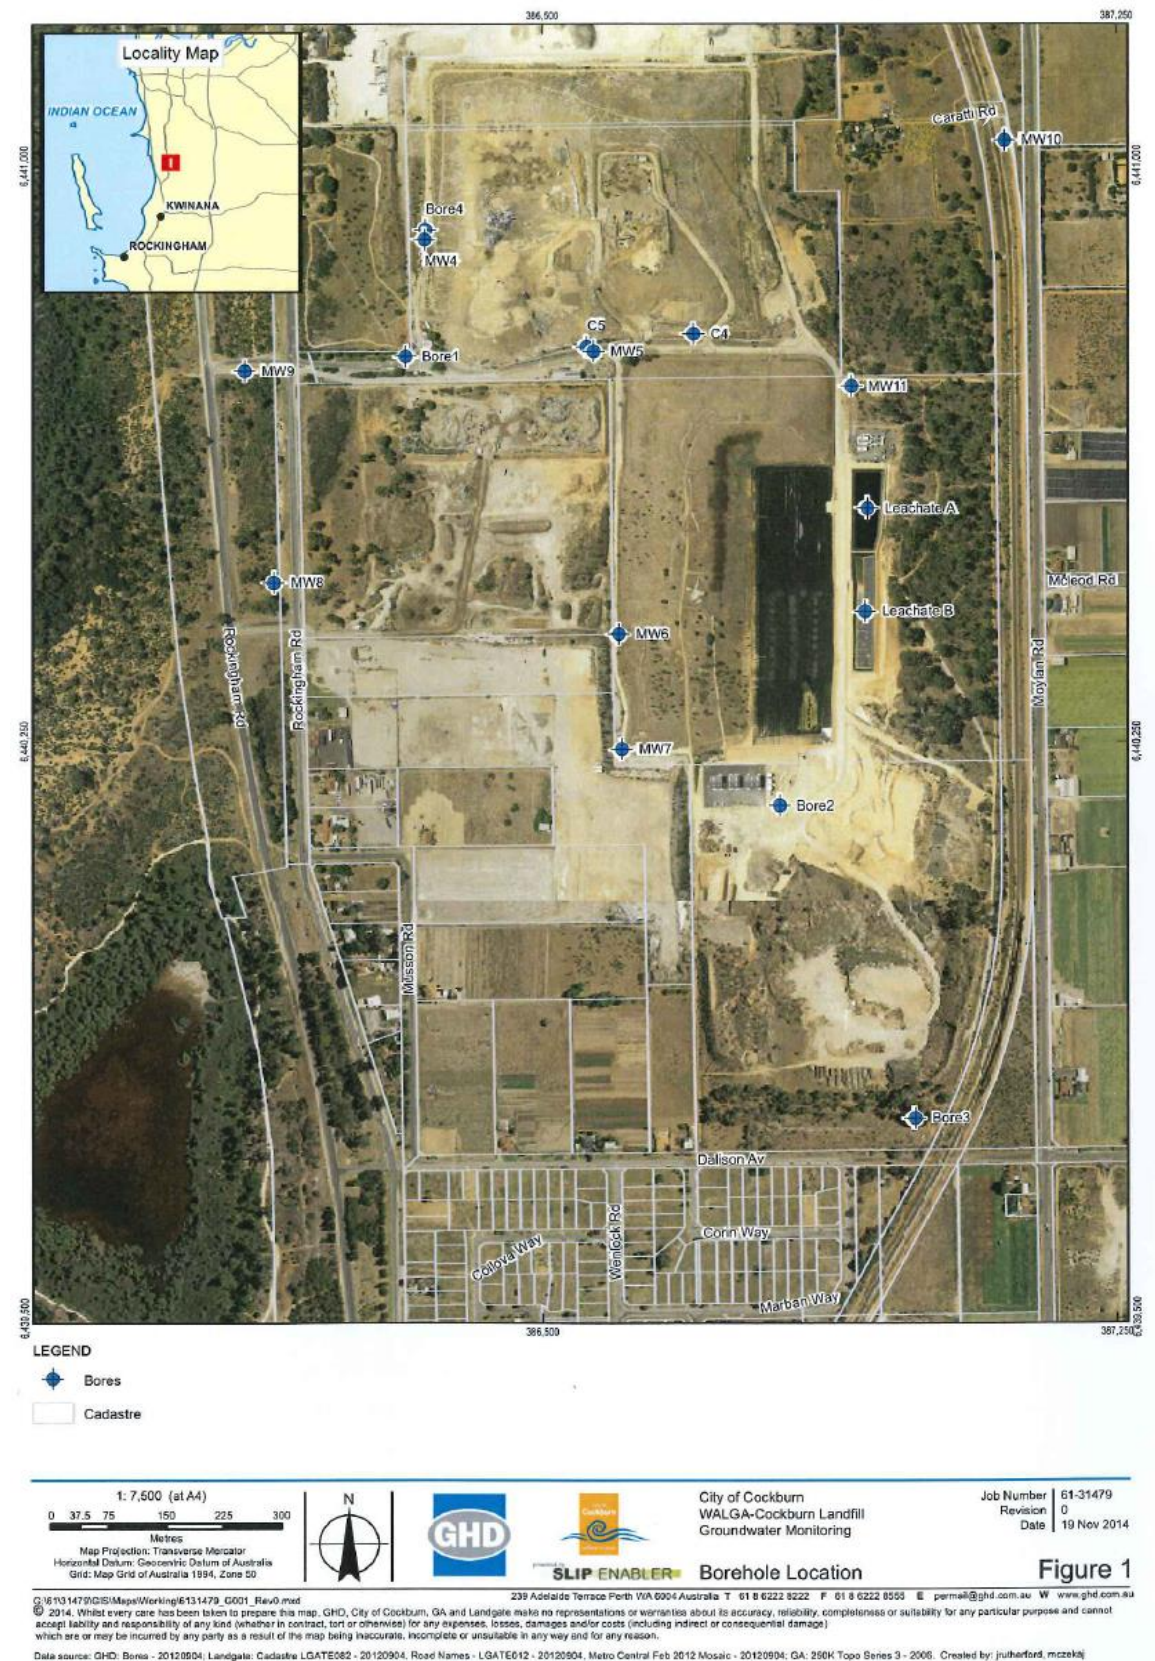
386,500

387,250

Locality Map

INDIAN OCEAN

KWINANA

ROCKINGHAM

6,441,000

6,441,000

Caratti Rd

MW10

Bore4

MW4

C5

C4

MW5

Bore1

MW9

MW11

Leachate A

MW8

Mcleod Rd

Leachate B

MW6

Rockingham Rd

Rockingham Rd

Moylan Rd

6,440,250

6,440,250

MW7

Bore2

Musson Rd

Bore3

Dalison Av

Wenlock Rd

Corin Way

Collova Way

Marban Way

6,439,500

6,439,500

386,500

387,250

LEGEND

Bores

Cadastre

1: 7,500 (at A4)

0 37.5 75 150 225 300

Metres

Map Projection: Transverse Mercator
Horizontal Datum: Geocentric Datum of Australia
Grid: Map Grid of Australia 1994, Zone 50

N

GHD

SLIP ENABLER

City of Cockburn
WALGA-Cockburn Landfill
Groundwater Monitoring

Borehole Location

Job Number 61-31479
Revision 0
Date 19 Nov 2014

Figure 1

G:\61\31479\GIS\Maps\Working\6131479_G001_Rev0.mxd

239 Adelaide Terrace Perth WA 6004 Australia T 61 8 6222 8222 F 61 8 6222 8555 E permail@ghd.com.au W www.ghd.com.au

© 2014. Whilst every care has been taken to prepare this map, GHD, City of Cockburn, GA and Landgate make no representations or warranties about its accuracy, reliability, completeness or suitability for any particular purpose and cannot accept liability and responsibility of any kind (whether in contract, tort or otherwise) for any expenses, losses, damages and/or costs (including indirect or consequential damage) which are or may be incurred by any party as a result of the map being inaccurate, incomplete or unsuitable in any way and for any reason.

Data source: GHD: Bores - 20120904; Landgate: Cadastre LGATE082 - 20120904, Road Names - LGATE012 - 20120904, Metro Central Feb 2012 Mosaic - 20120904; GA: 250K Topo Series 3 - 2006. Created by: jrutherford, mczekaj